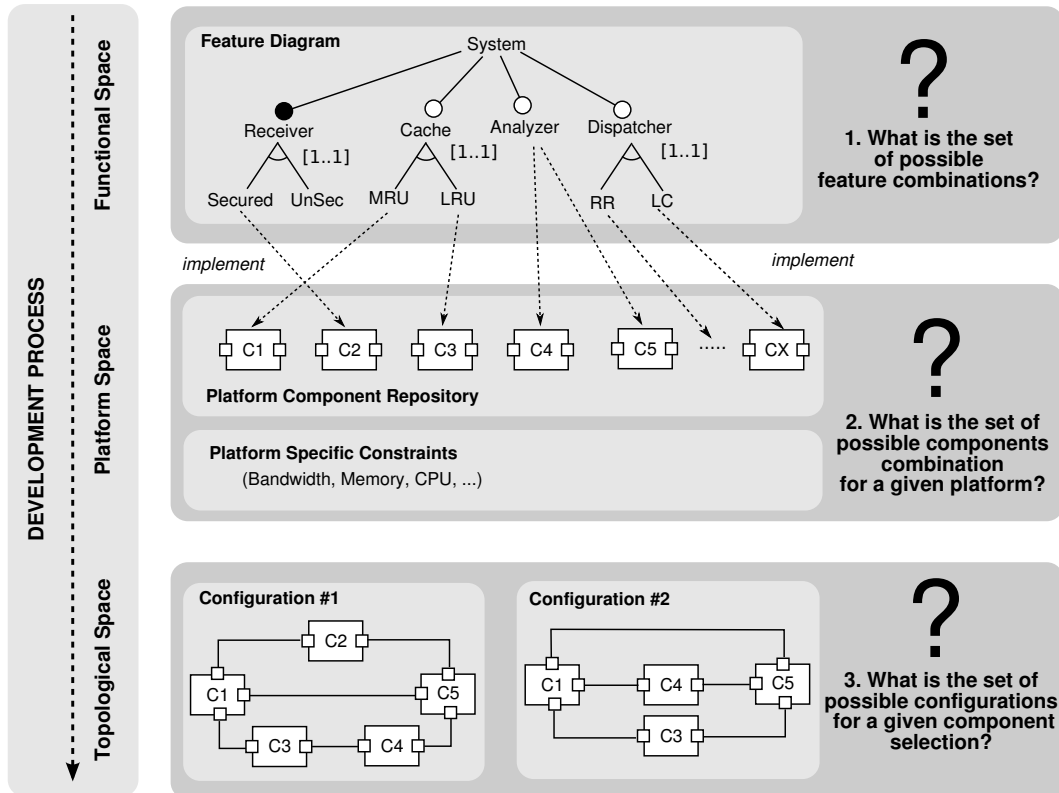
DEVELOPMENT PROCESS

Functional Space

Feature Diagram

System

Receiver

Cache

Analyzer

Dispatcher

[1..1]

[1..1]

[1..1]

Secured

UnSec

MRU

LRU

RR

LC

?

1. What is the set of possible feature combinations?

implement

implement

Platform Space

C1

C2

C3

C4

C5

····

CX

Platform Component Repository

Platform Specific Constraints

(Bandwidth, Memory, CPU, ...)

?

2. What is the set of possible components combination for a given platform?

Topological Space

Configuration #1

C2

C1

C5

C3

C4

Configuration #2

C1

C4

C5

C3

?

3. What is the set of possible configurations for a given component selection?